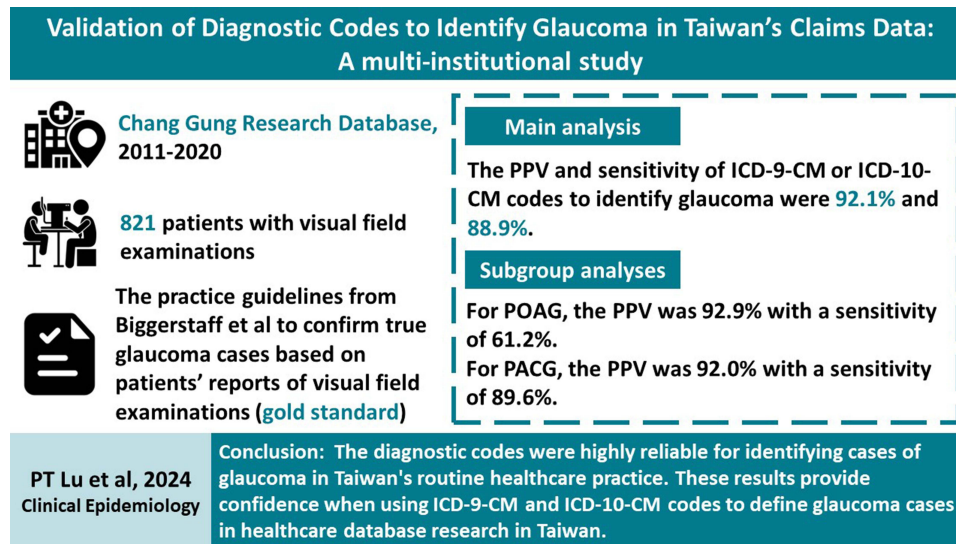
Validation of Diagnostic Codes to Identify Glaucoma in Taiwan's Claims Data: A multi-institutional study

Chang Gung Research Database, 2011-2020

821 patients with visual field examinations

The practice guidelines from Biggerstaff et al to confirm true glaucoma cases based on patients' reports of visual field examinations (gold standard)

Main analysis

The PPV and sensitivity of ICD-9-CM or ICD-10-CM codes to identify glaucoma were 92.1% and 88.9%.

Subgroup analyses

For POAG, the PPV was 92.9% with a sensitivity of 61.2%.
For PACG, the PPV was 92.0% with a sensitivity of 89.6%.

PT Lu et al, 2024
Clinical Epidemiology

Conclusion: The diagnostic codes were highly reliable for identifying cases of glaucoma in Taiwan's routine healthcare practice. These results provide confidence when using ICD-9-CM and ICD-10-CM codes to define glaucoma cases in healthcare database research in Taiwan.